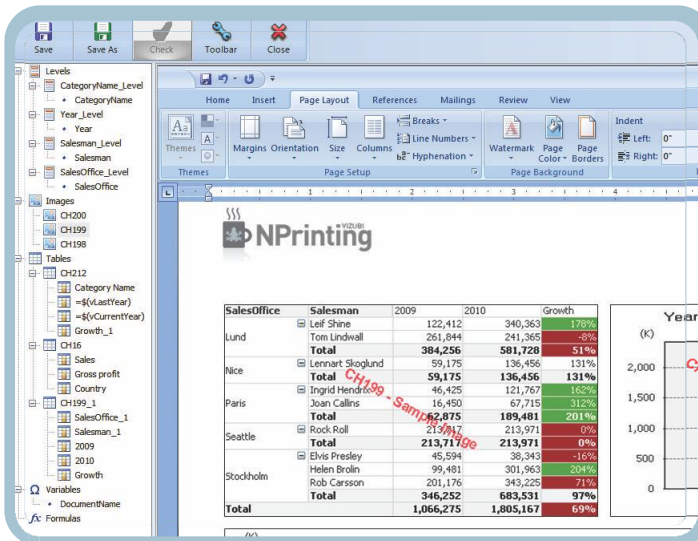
Save Save As Check Toolbar Close

Levels
CategoryName_Level
CategoryName
Year_Level
Year
Salesman_Level
Salesman
SalesOffice_Level
SalesOffice
Images
CH200
CH199
CH198
Tables
CH212
Category Name
=$(vLastYear)
=$(vCurrentYear)
Growth_1
CH16
Sales
Gross profit
Country
CH199_1
SalesOffice_1
Salesman_1
2009
2010
Growth
Variables
DocumentName
Formulas

Home Insert Page Layout References Mailings Review View

Themes
Margins Orientation Size Columns
Breaks
Line Numbers
Hyphenation
Page Setup
Watermark Page Color Page Borders
Page Background
Indent
Left: 0"
Right: 0"

NPrinting VIZUBI

| SalesOffice | Salesman | 2009 | 2010 | Growth |
|---|---|---|---|---|
| Lund | Leif Shine | 122,412 | 340,363 | 178% |
| | Tom Lindwall | 261,844 | 241,365 | -8% |
| | Total | 384,256 | 581,728 | 51% |
| Nice | Lennart Skoglund | 59,175 | 136,456 | 131% |
| | Total | 59,175 | 136,456 | 131% |
| Paris | Ingrid Hendrix | 46,425 | 121,767 | 162% |
| | Joan Callins | 16,450 | 67,715 | 312% |
| | Total | 62,875 | 189,481 | 201% |
| Seattle | Rock Roll | 213,717 | 213,971 | 0% |
| | Total | 213,717 | 213,971 | 0% |
| Stockholm | Elvis Presley | 45,594 | 38,343 | -16% |
| | Helen Brolin | 99,481 | 301,963 | 204% |
| | Rob Carsson | 201,176 | 343,225 | 71% |
| | Total | 346,252 | 683,531 | 97% |
| Total | | 1,066,275 | 1,805,167 | 69% |

CH199 - Sample image

Year
(K)
2,000
1,500
1,000
500
0